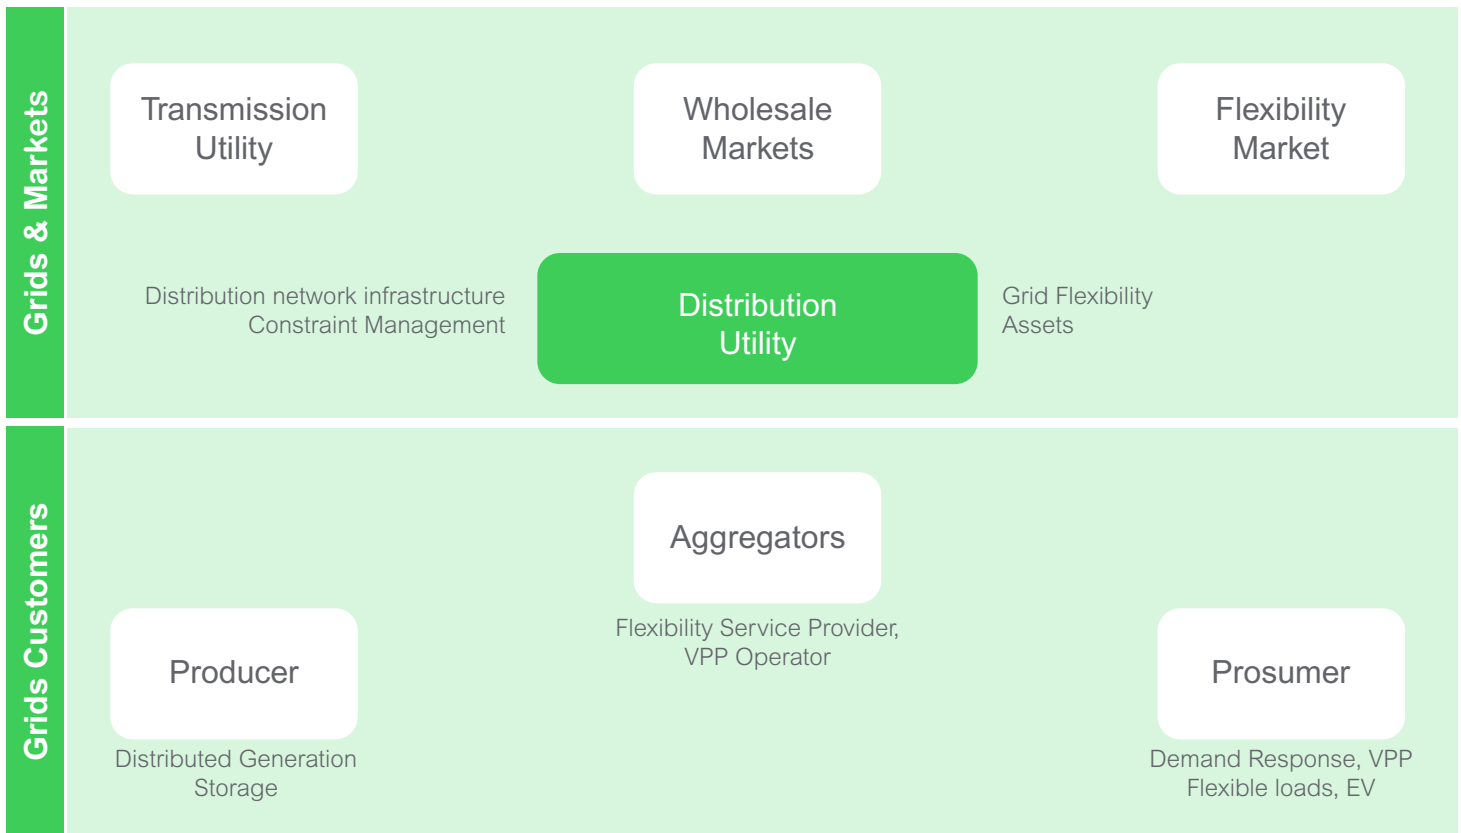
Grids & Markets

Transmission Utility

Wholesale Markets

Flexibility Market

Distribution network infrastructure
Constraint Management

Distribution Utility

Grid Flexibility
Assets

Grids Customers

Aggregators

Flexibility Service Provider,
VPP Operator

Producer

Distributed Generation
Storage

Prosumer

Demand Response, VPP
Flexible loads, EV